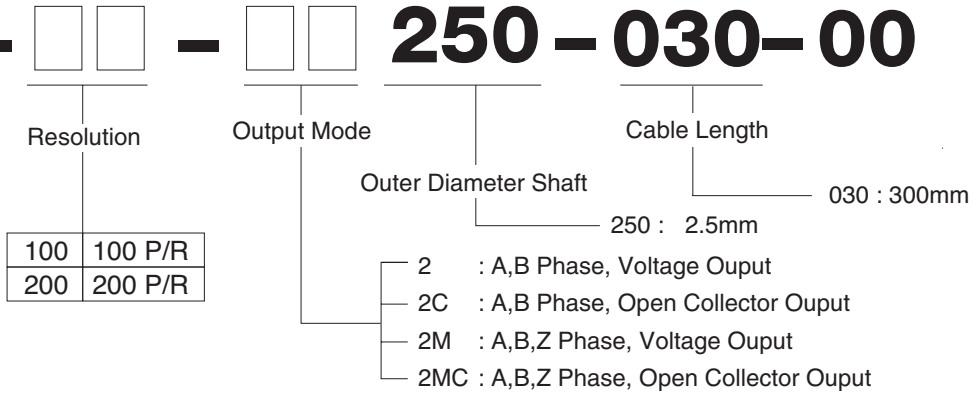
- – 250 – 030 – 00

Resolution

Output Mode

Outer Diameter Shaft

Cable Length

030 : 300mm

250 : 2.5mm

| 100 | 100 P/R |
|---|---|
| 200 | 200 P/R |

2 : A,B Phase, Voltage Ouput
2C : A,B Phase, Open Collector Ouput
2M : A,B,Z Phase, Voltage Ouput
2MC : A,B,Z Phase, Open Collector Ouput